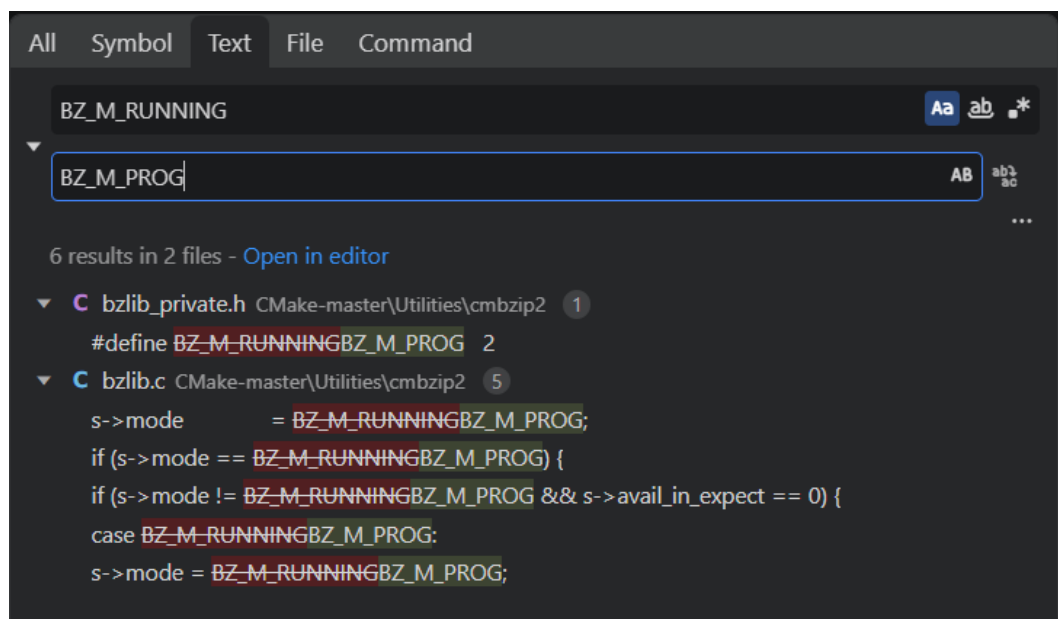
All Symbol Text File Command

BZ_M_RUNNING

Aa ab .*

BZ_M_PROG

AB ab ac

...

6 results in 2 files - Open in editor

C bzlib_private.h CMake-master\Utilities\cmbzip2 1

#define BZ_M_RUNNINGBZ_M_PROG 2

C bzlib.c CMake-master\Utilities\cmbzip2 5

s->mode = BZ_M_RUNNINGBZ_M_PROG;

if (s->mode == BZ_M_RUNNINGBZ_M_PROG) {

if (s->mode != BZ_M_RUNNINGBZ_M_PROG && s->avail_in_expect == 0) {

case BZ_M_RUNNINGBZ_M_PROG:

s->mode = BZ_M_RUNNINGBZ_M_PROG;